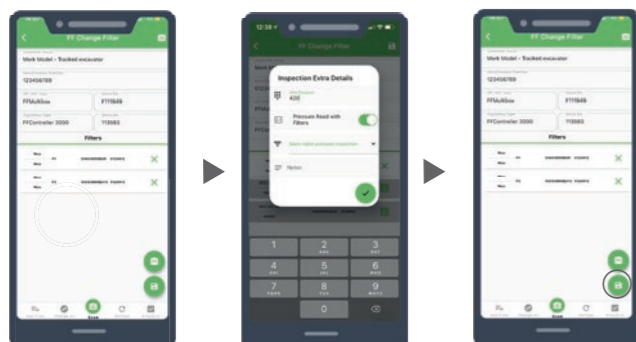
FF Change Filter
Work Model - Tracked excavator
123456789
FFMultiSns
F11849
FFController 3000
11983
Filters

12:38
FF Change Filter
Inspection Extra Details
400
Pressure Read with Filters
Notes
1
2
3
4
5
6
7
8
9
0

FF Change Filter
Work Model - Tracked excavator
123456789
FFMultiSns
F11849
FFController 3000
11983
Filters